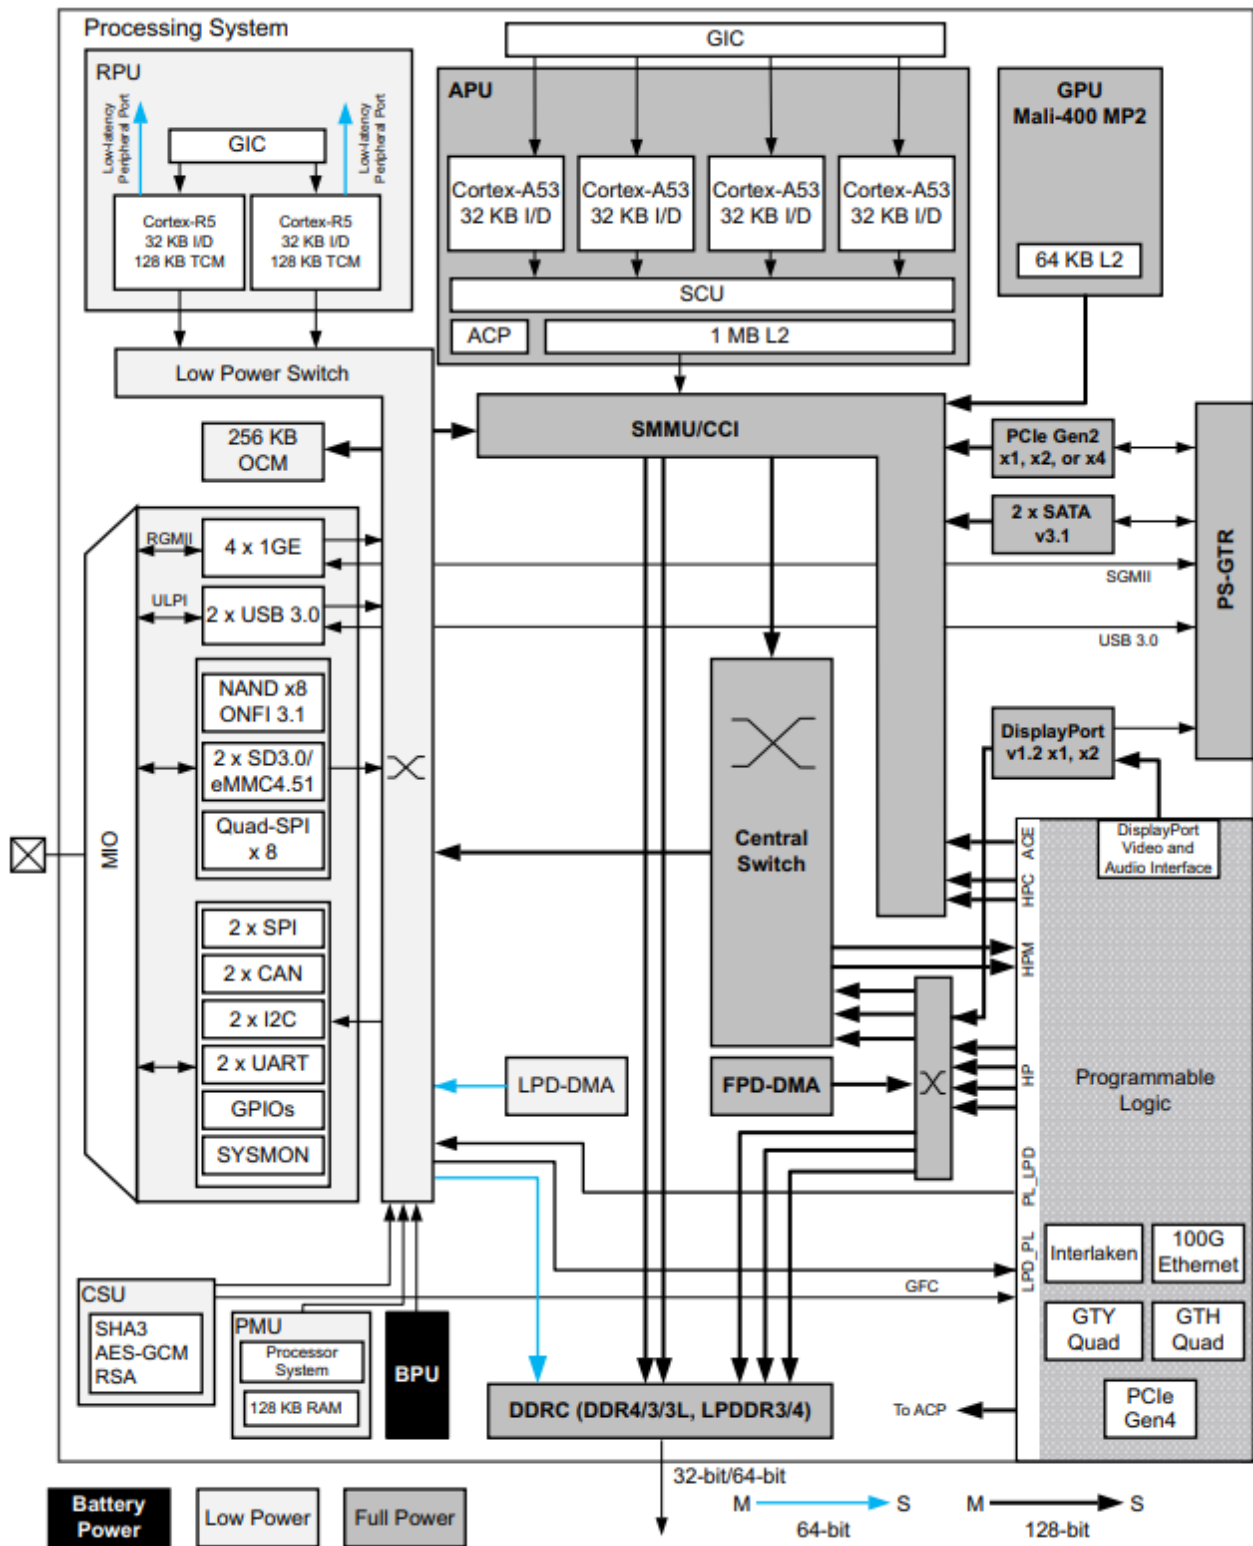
Processing System

RPU

Low-latency Peripheral Port

GIC

Low-latency Peripheral Port

Cortex-R5
32 KB I/D
128 KB TCM

Cortex-R5
32 KB I/D
128 KB TCM

GIC

APU

Cortex-A53
32 KB I/D

Cortex-A53
32 KB I/D

Cortex-A53
32 KB I/D

Cortex-A53
32 KB I/D

SCU

ACP

1 MB L2

GPU
Mali-400 MP2

64 KB L2

Low Power Switch

SMMU/CCI

256 KB
OCM

PCIe Gen2
x1, x2, or x4

2 x SATA
v3.1

SGMII

USB 3.0

PS-GTR

RGMII

4 x 1GE

ULPI

2 x USB 3.0

NAND x8
ONFI 3.1

2 x SD3.0/
eMMC4.51

Quad-SPI
x 8

MIO

2 x SPI

2 x CAN

2 x I2C

2 x UART

GPIOs

SYSMON

Central
Switch

DisplayPort
v1.2 x1, x2

DisplayPort
Video and
Audio Interface

ACE

HPC

HPM

HP

PL_LPD

LPD_PL

Programmable
Logic

LPD-DMA

FPD-DMA

GFC

Interlaken

100G
Ethernet

GTY
Quad

GTH
Quad

PCIe
Gen4

CSU

SHA3
AES-GCM
RSA

PMU

Processor
System

128 KB RAM

BPU

DDRC (DDR4/3/3L, LPDDR3/4)

To ACP

32-bit/64-bit

M S
64-bit

M S
128-bit

Battery
Power

Low Power

Full Power